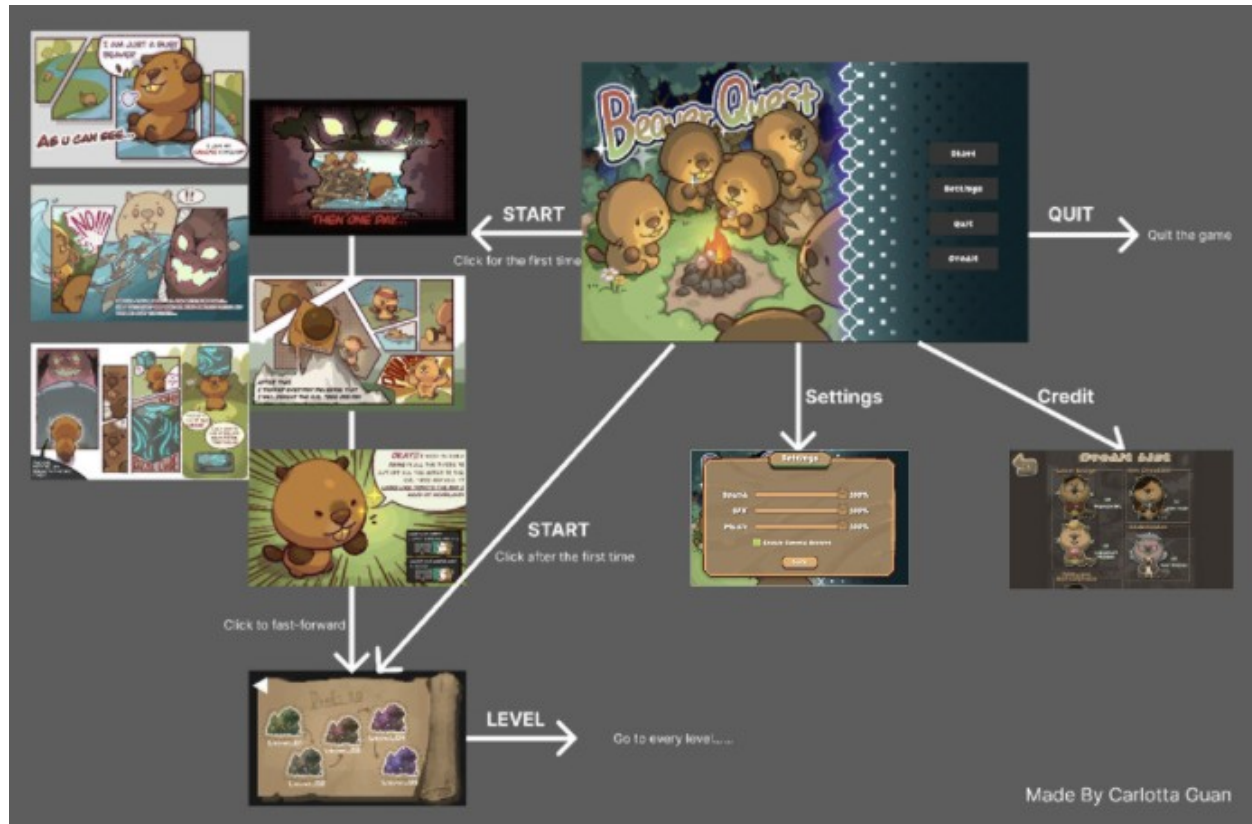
I AM JUST A BUSY BEAVER!

AS U CAN SEE...

THEN ONE DAY...

NO!!

!!

Beaver Quest

Start

Settings

Quit

Credit

START

Click for the first time

QUIT

Quit the game

Settings

Credit

START

Click after the first time

Click to fast-forward

LEVEL

Go to every level.....

Made By Carlotta Guan